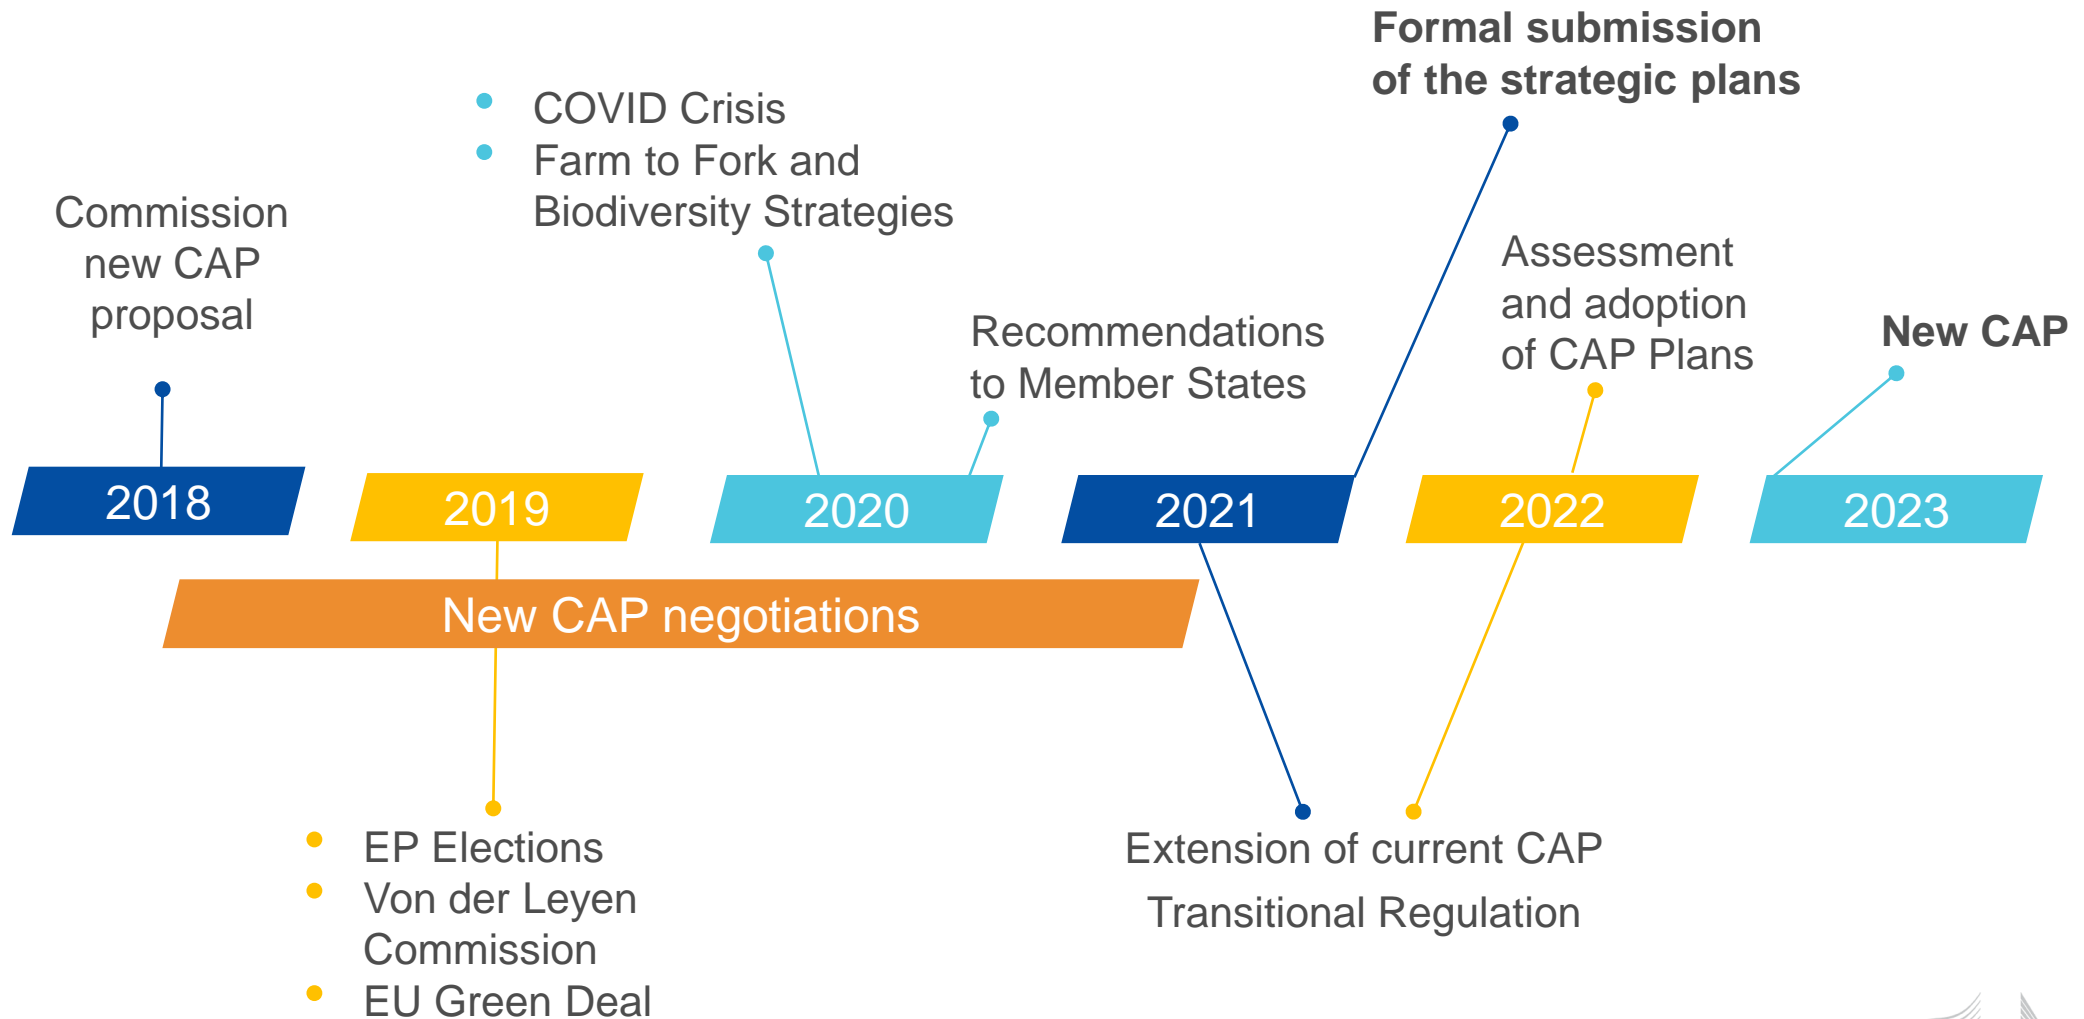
Formal submission of the strategic plans

- COVID Crisis
- Farm to Fork and Biodiversity Strategies

Commission new CAP proposal

Recommendations to Member States

Assessment and adoption of CAP Plans

New CAP

2018

2019

2020

2021

2022

2023

New CAP negotiations

- EP Elections
- Von der Leyen Commission
- EU Green Deal

Extension of current CAP

Transitional Regulation